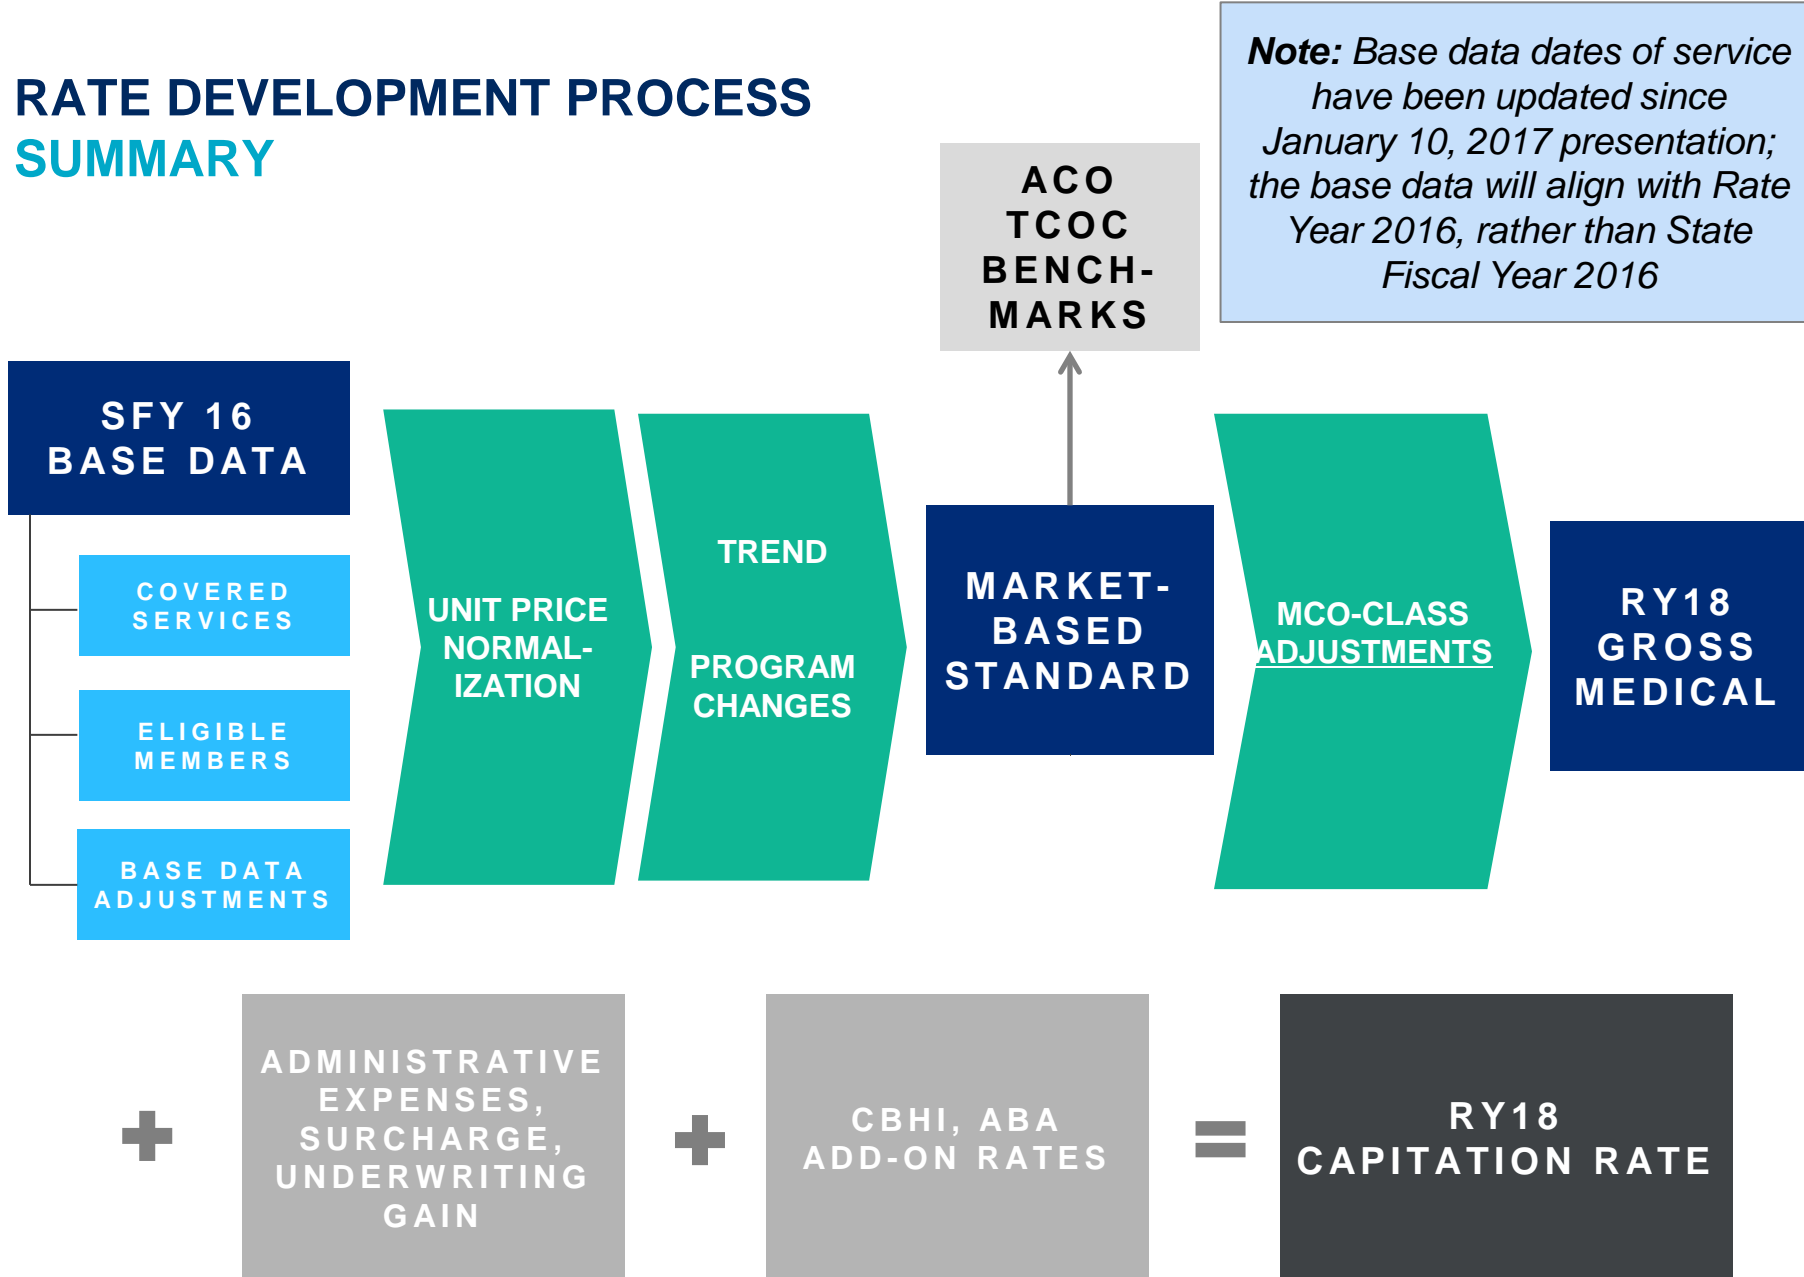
RATE DEVELOPMENT PROCESS
SUMMARY

**Note:** *Base data dates of service have been updated since January 10, 2017 presentation; the base data will align with Rate Year 2016, rather than State Fiscal Year 2016*

ACO TCOC BENCH-MARKS

SFY 16 BASE DATA

COVERED SERVICES

ELIGIBLE MEMBERS

BASE DATA ADJUSTMENTS

UNIT PRICE NORMAL-IZATION

TREND

PROGRAM CHANGES

MARKET-BASED STANDARD

MCO-CLASS ADJUSTMENTS

RY18 GROSS MEDICAL

+

ADMINISTRATIVE EXPENSES, SURCHARGE, UNDERWRITING GAIN

+

CBHI, ABA ADD-ON RATES

=

RY18 CAPITATION RATE